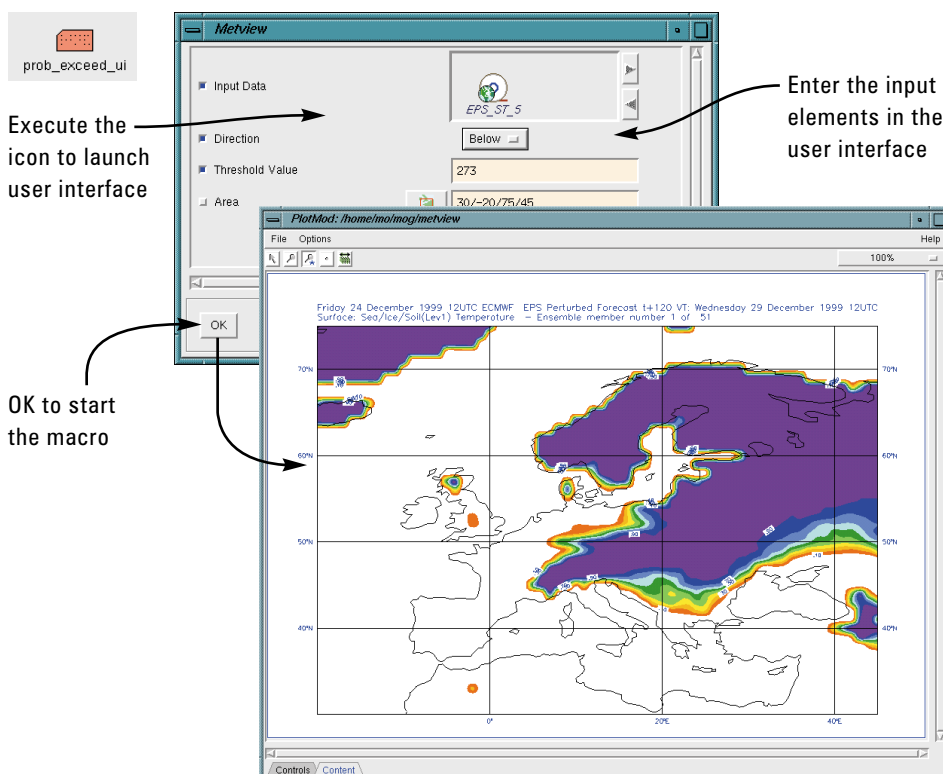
prob_exceed_ui

Execute the icon to launch user interface

Metview

Input Data

EPS_ST_5

Direction

Below

Threshold Value

273

Area

30/-20/75/45

Enter the input elements in the user interface

OK

OK to start the macro

PlotMod: /home/mo/mog/metview

File Options

Help

100%

Friday 24 December 1999 12UTC ECMWF EPS Perturbed Forecast t+120 VT: Wednesday 29 December 1999 12UTC
Surface: Sea/Ice/Soil(Lev1) Temperature - Ensemble member number 1 of 51

70°N

60°N

50°N

40°N

70°N

60°N

50°N

40°N

0°

20°E

40°E

Controls Content